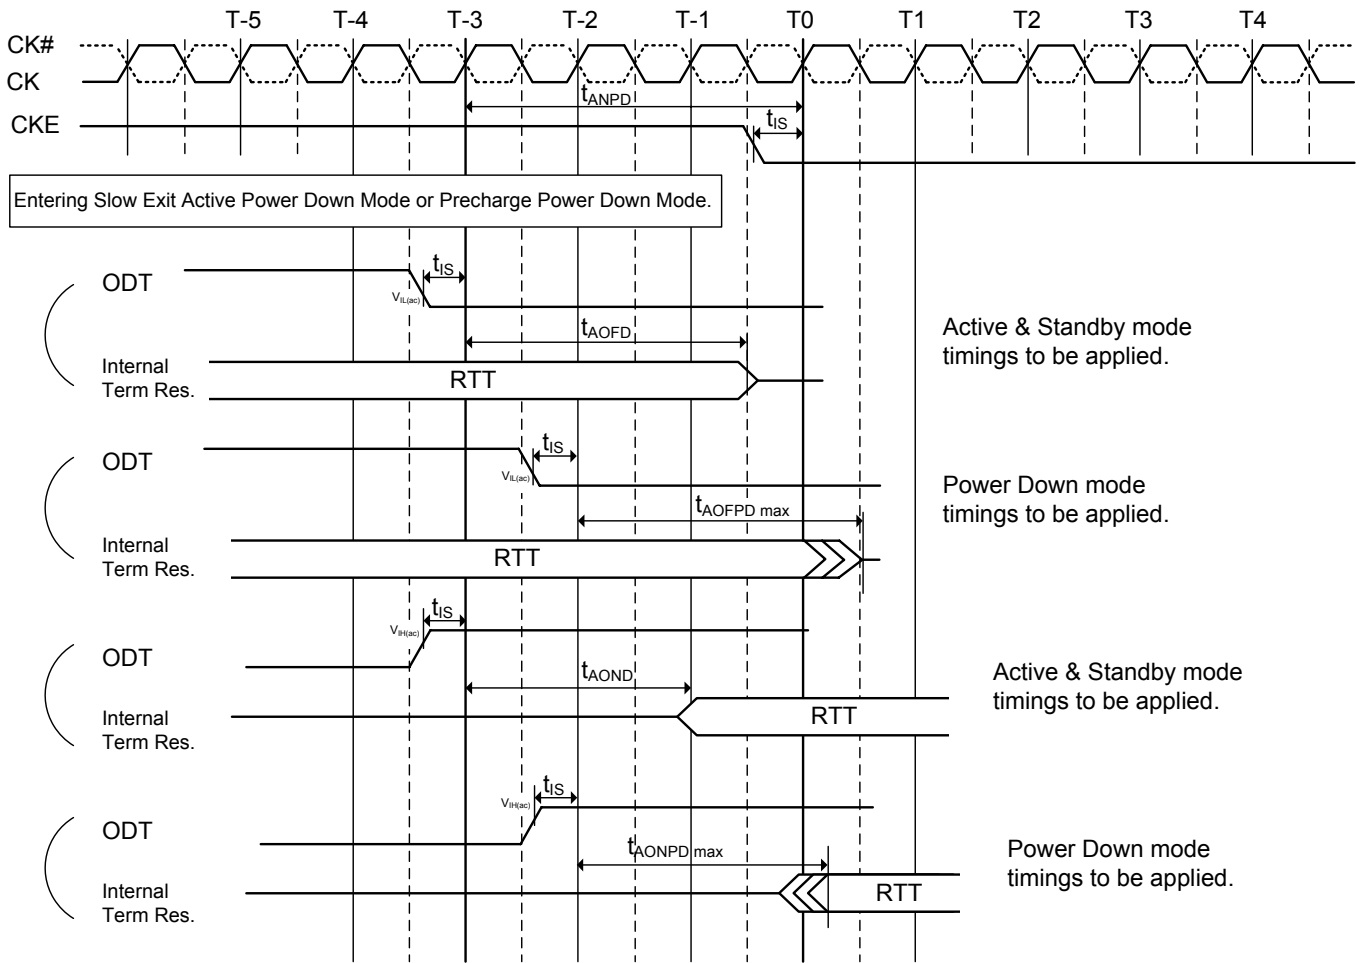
T-5 T-4 T-3 T-2 T-1 T0 T1 T2 T3 T4

CK#
CK

$t_{ANPD}$

CKE

$t_{IS}$

Entering Slow Exit Active Power Down Mode or Precharge Power Down Mode.

ODT

$t_{IS}$

$V_{IL(ac)}$

$t_{AOFD}$

Internal Term Res.

RTT

Active & Standby mode timings to be applied.

ODT

$t_{IS}$

$V_{IL(ac)}$

$t_{AOFPD\ max}$

Internal Term Res.

RTT

Power Down mode timings to be applied.

$V_{IH(ac)}$

$t_{IS}$

ODT

$t_{AOND}$

Internal Term Res.

RTT

Active & Standby mode timings to be applied.

$V_{IH(ac)}$

$t_{IS}$

ODT

$t_{AONPD\ max}$

Internal Term Res.

RTT

Power Down mode timings to be applied.